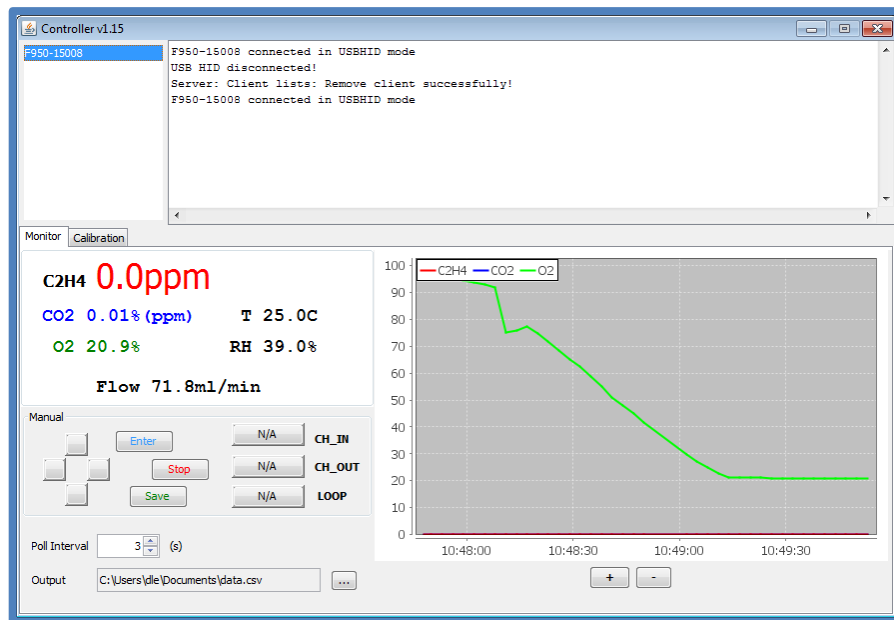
Controller v1.15

F950-15008

F950-15008 connected in USBHID mode
USB HID disconnected!
Server: Client lists: Remove client successfully!
F950-15008 connected in USBHID mode

Monitor | Calibration

C2H4 0.0ppm

CO2 0.01%(ppm) T 25.0C

O2 20.9% RH 39.0%

Flow 71.8ml/min

Manual

Enter

Stop

Save

N/A CH_IN

N/A CH_OUT

N/A LOOP

Poll Interval 3 (s)

Output C:\Users\dle\Documents\data.csv ...

C2H4 CO2 O2

100
90
80
70
60
50
40
30
20
10
0

10:48:00 10:48:30 10:49:00 10:49:30

+ -